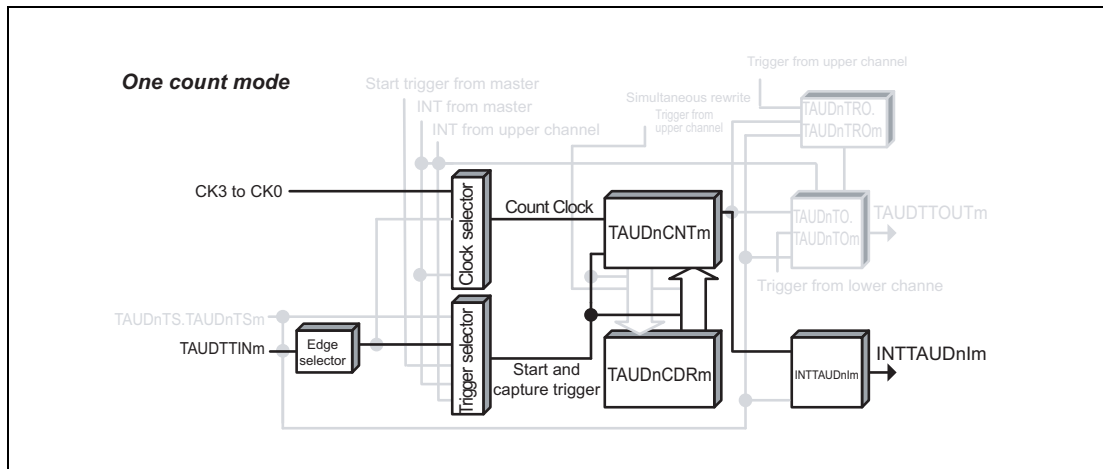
One count mode

Start trigger from master
INT from master
INT from upper channel

Trigger from upper channel
Simultaneous rewrite
Trigger from upper channel
TAUDnTRO.
TAUDnTROm

CK3 to CK0
Clock selector
Count Clock
TAUDnCNTm
TAUDnTO.
TAUDnTOm
TAUDTTOUTm
Trigger from lower channe

TAUDnTS.TAUDnTSm
TAUDTTINm
Edge selector
Trigger selector
Start and capture trigger
TAUDnCDRm
INTTAUDnIm
INTTAUDnIm